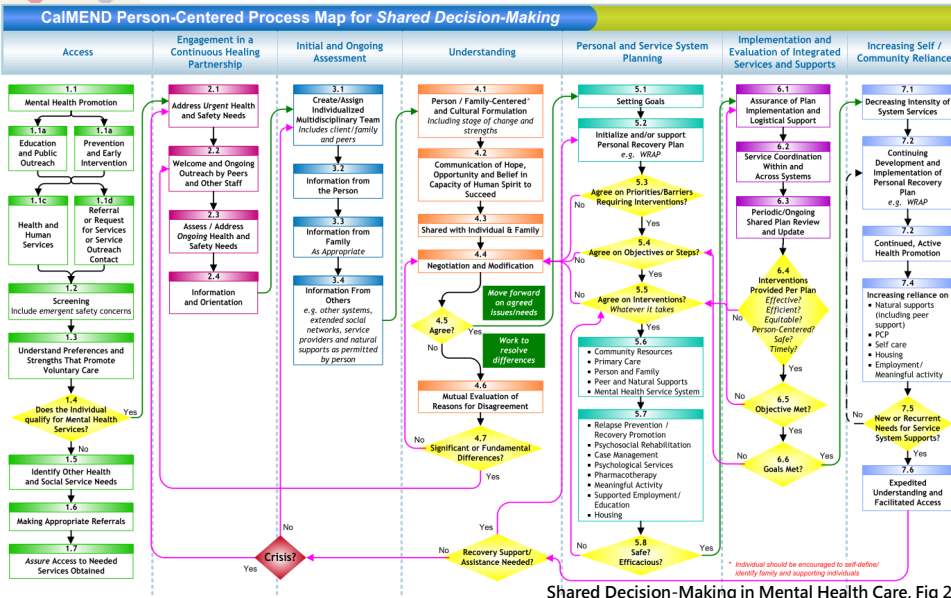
CalMEND Person-Centered Process Map for Shared Decision-Making

Access

Engagement in a Continuous Healing Partnership

Initial and Ongoing Assessment

Understanding

Personal and Service System Planning

Implementation and Evaluation of Integrated Services and Supports

Increasing Self / Community Reliance

1.1
Mental Health Promotion

1.1a
Education and Public Outreach

1.1a
Prevention and Early Intervention

1.1c
Health and Human Services

1.1d
Referral or Request for Services or Service Outreach Contact

1.2
Screening
Include emergent safety concerns

1.3
Understand Preferences and Strengths That Promote Voluntary Care

1.4
Does the Individual qualify for Mental Health Services?

Yes

No

1.5
Identify Other Health and Social Service Needs

1.6
Making Appropriate Referrals

1.7
Assure Access to Needed Services Obtained

2.1
Address Urgent Health and Safety Needs

2.2
Welcome and Ongoing Outreach by Peers and Other Staff

2.3
Assess / Address Ongoing Health and Safety Needs

2.4
Information and Orientation

Crisis?

Yes

No

3.1
Create/Assign Individualized Multidisciplinary Team
Includes client/family and peers

3.2
Information from the Person

3.3
Information from Family
As Appropriate

3.4
Information From Others
e.g. other systems, extended social networks, service providers and natural supports as permitted by person

4.1
Person / Family-Centered* and Cultural Formulation
Including stage of change and strengths

4.2
Communication of Hope, Opportunity and Belief in Capacity of Human Spirit to Succeed

4.3
Shared with Individual & Family

4.4
Negotiation and Modification

Move forward on agreed issues/needs

4.5
Agree?

Yes

No

Work to resolve differences

4.6
Mutual Evaluation of Reasons for Disagreement

4.7
Significant or Fundamental Differences?

No

Yes

5.1
Setting Goals

5.2
Initialize and/or support Personal Recovery Plan
e.g. WRAP

5.3
Agree on Priorities/Barriers Requiring Interventions?

No

Yes

5.4
Agree on Objectives or Steps?

No

Yes

5.5
Agree on Interventions?
Whatever it takes

No

Yes

5.6
Community Resources
Primary Care
Person and Family
Peer and Natural Supports
Mental Health Service System

5.7
Relapse Prevention / Recovery Promotion
Psychosocial Rehabilitation
Case Management
Psychological Services
Pharmacotherapy
Meaningful Activity
Supported Employment/ Education
Housing

5.8
Safe? Efficacious?

No

Yes

Recovery Support/ Assistance Needed?

Yes

No

6.1
Assurance of Plan Implementation and Logistical Support

6.2
Service Coordination Within and Across Systems

6.3
Periodic/Ongoing Shared Plan Review and Update

6.4
Interventions Provided Per Plan
Effective?
Efficient?
Equitable?
Person-Centered?
Safe?
Timely?

No

Yes

6.5
Objective Met?

No

Yes

6.6
Goals Met?

No

Yes

7.1
Decreasing Intensity of System Services

7.2
Continuing Development and Implementation of Personal Recovery Plan
e.g. WRAP

7.2
Continued, Active Health Promotion

7.4
Increasing reliance on
Natural supports (including peer support)
PCP
Self care
Housing
Employment/ Meaningful activity

7.5
New or Recurrent Needs for Service System Supports?

No

Yes

7.6
Expedited Understanding and Facilitated Access

* Individual should be encouraged to self-define/ identify family and supporting individuals

Shared Decision-Making in Mental Health Care, Fig 2